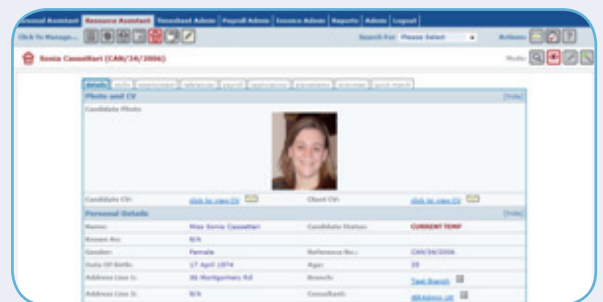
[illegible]rsonal Assistant | Resource Assistant | Timesheet Admin | Payroll Admin | Invoice Admin | Reports | Admin | Logout

Click To Manage... Search For: Please Select Actions:

Sonia Cassettari (CAN/34/2006) Mode:

details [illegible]

Photo and CV [hide]

Candidate Photo:

Candidate CV: click to view CV Client CV: click to view CV

Personal Details [hide]

| | | | |
|---|---|---|---|
| Name: | Miss Sonia Cassettari | Candidate Status: | CURRENT TEMP |
| Known As: | N/A | | |
| Gender: | Female | Reference No.: | CAN/34/2006 |
| Date Of Birth: | 17 April 1974 | Age: | 39 |
| Address Line 1: | 36 Montgomery Rd | Branch: | Test Branch |
| Address Line 2: | N/A | Consultant: | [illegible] |